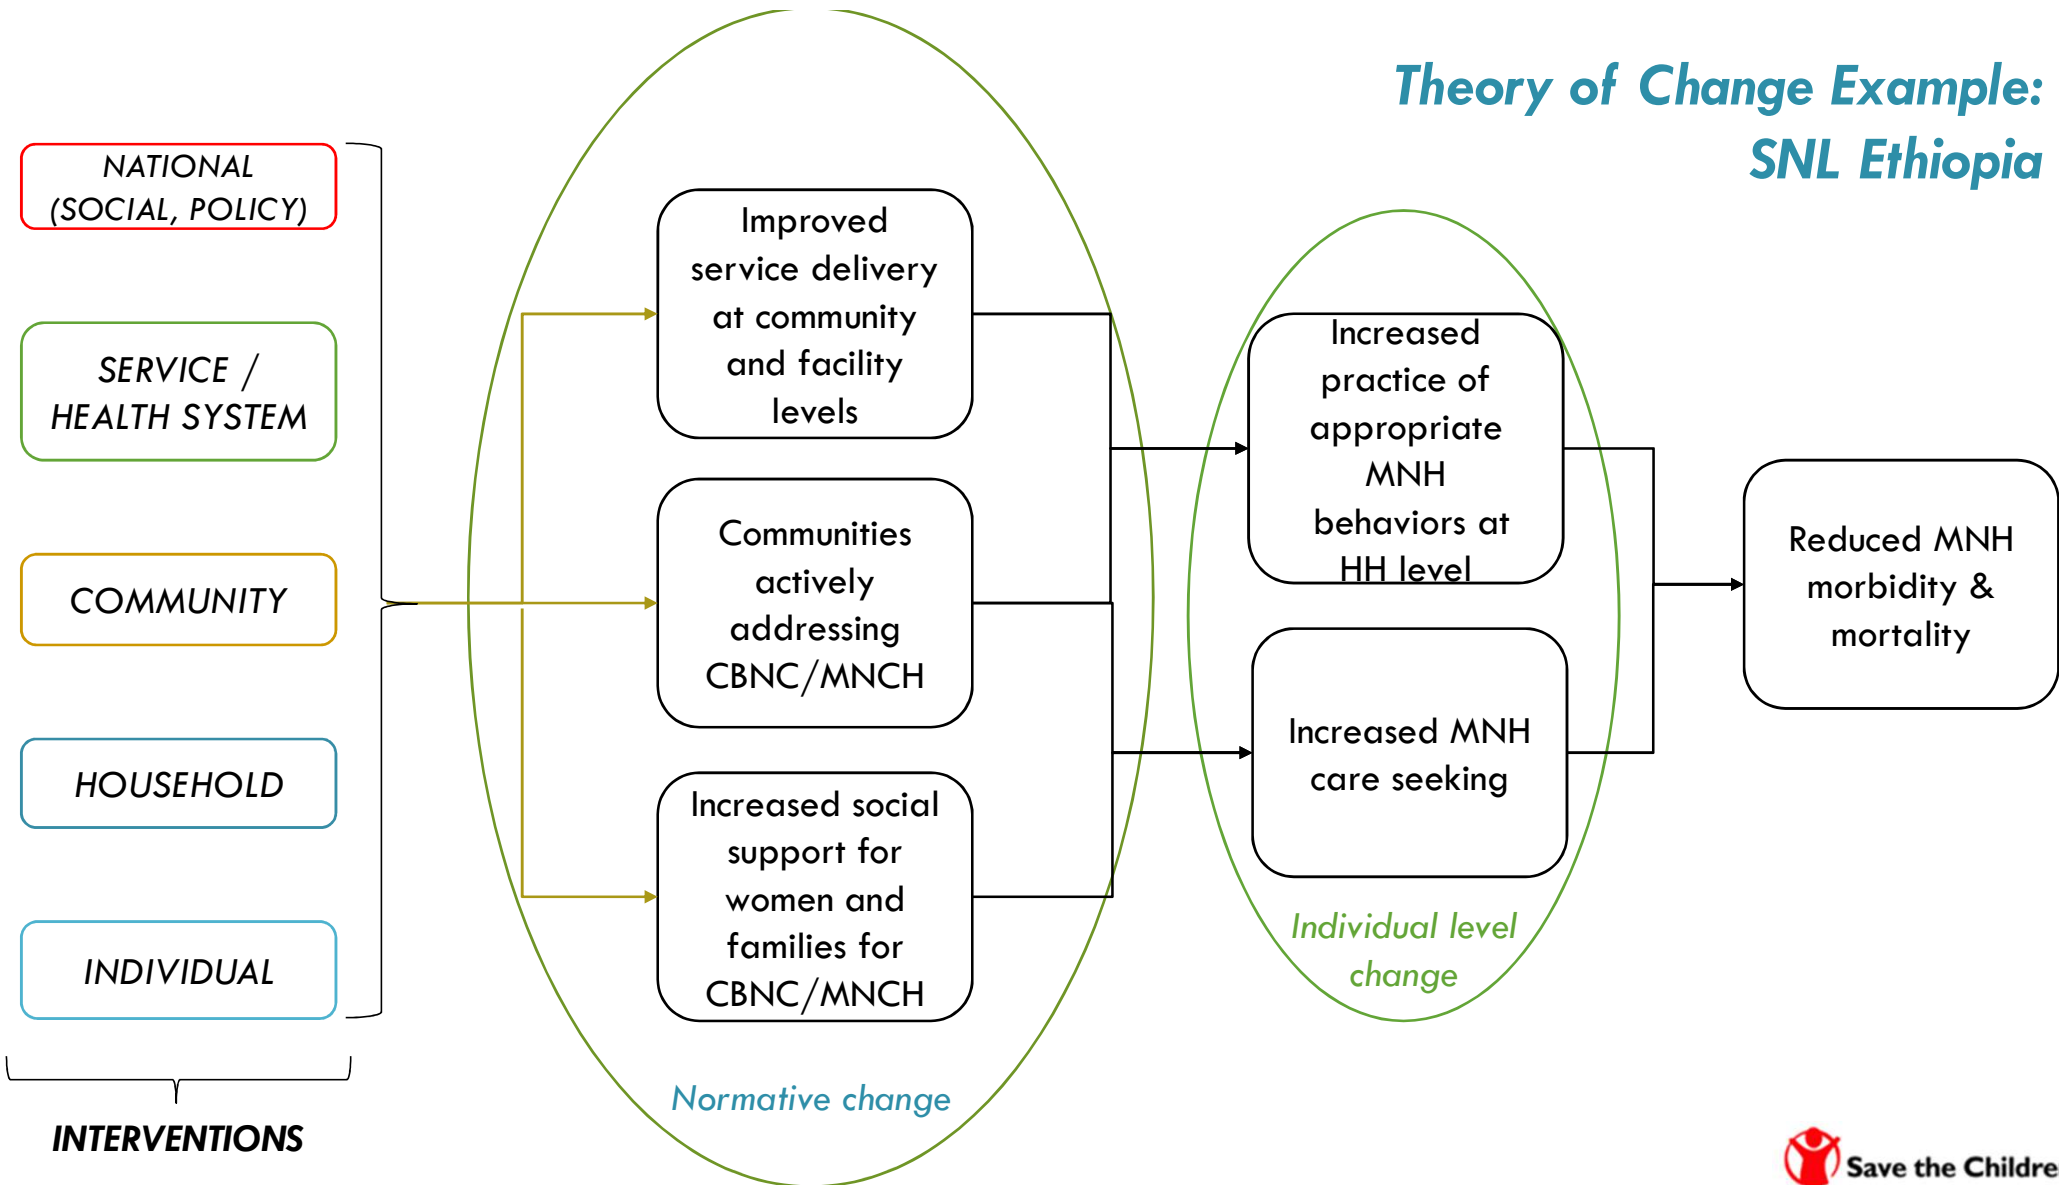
Theory of Change Example: SNL Ethiopia

NATIONAL (SOCIAL, POLICY)

SERVICE / HEALTH SYSTEM

COMMUNITY

HOUSEHOLD

INDIVIDUAL

INTERVENTIONS

Improved service delivery at community and facility levels

Communities actively addressing CBNC/MNCH

Increased social support for women and families for CBNC/MNCH

Normative change

Increased practice of appropriate MNH behaviors at HH level

Increased MNH care seeking

Individual level change

Reduced MNH morbidity & mortality

Save the Childre